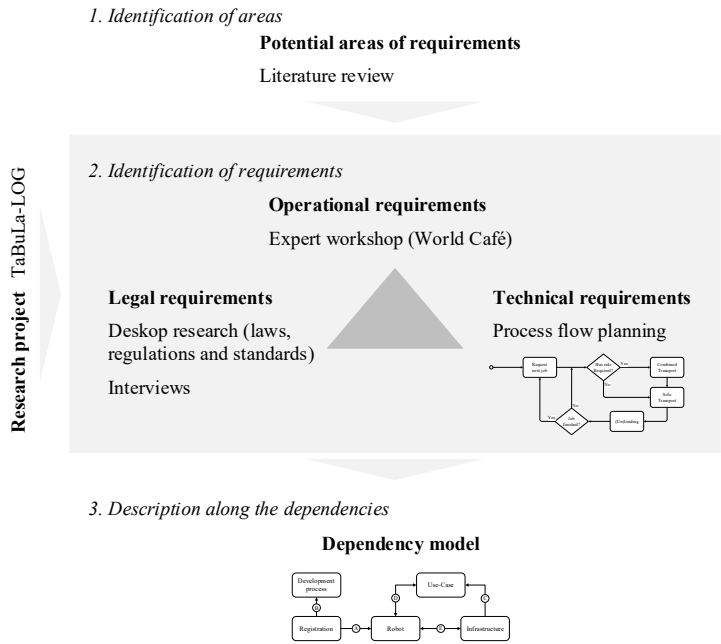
1. Identification of areas

Potential areas of requirements

Literature review

Research project TaBuLa-LOG

2. Identification of requirements

Operational requirements

Expert workshop (World Café)

Legal requirements

Deskop research (laws, regulations and standards)

Interviews

Technical requirements

Process flow planning

Request next job

Has cake Required?

Yes

Combined Transport

No

Solo Transport

(Un)loading

Job finished?

Yes

No

3. Description along the dependencies

Dependency model

Development process

Use-Case

Registration

Robot

Infrastructure